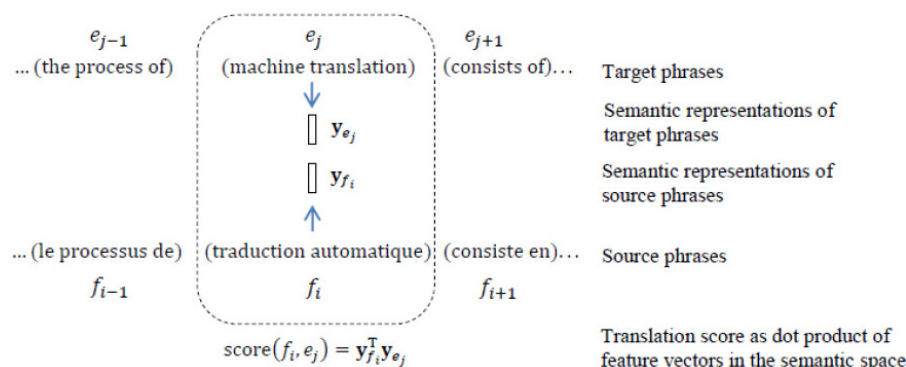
$e_{j-1}$
... (the process of)

$e_j$
(machine translation)

$e_{j+1}$
(consists of)...

Target phrases

$\mathbf{y}_{e_j}$

Semantic representations of target phrases

$\mathbf{y}_{f_i}$

Semantic representations of source phrases

... (le processus de)

(traduction automatique)

(consiste en)...

Source phrases

$f_{i-1}$

$f_i$

$f_{i+1}$

$\text{score}(f_i, e_j) = \mathbf{y}_{f_i}^{\mathrm{T}} \mathbf{y}_{e_j}$

Translation score as dot product of feature vectors in the semantic space